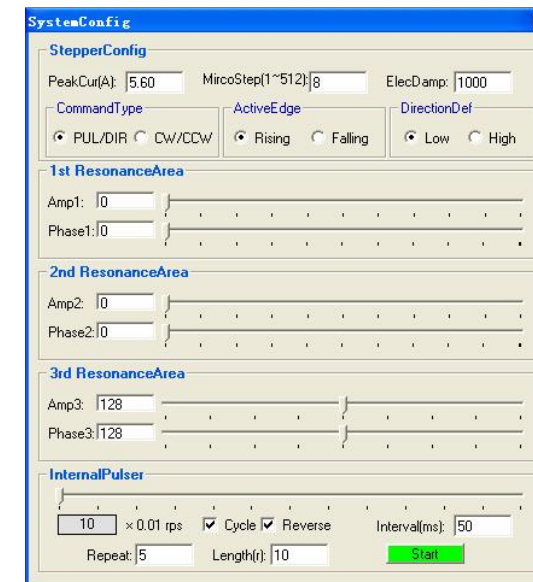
SystemConfig

StepperConfig

PeakCur(A): 5.60

MircoStep(1~512): 8

ElecDamp: 1000

CommandType

PUL/DIR

CW/CCW

ActiveEdge

Rising

Falling

DirectionDef

Low

High

1st ResonanceArea

Amp1: 0

Phase1: 0

2nd ResonanceArea

Amp2: 0

Phase2: 0

3rd ResonanceArea

Amp3: 128

Phase3: 128

InternalPulser

10 × 0.01 rps

Cycle

Reverse

Interval(ms): 50

Repeat: 5

Length(r): 10

Start